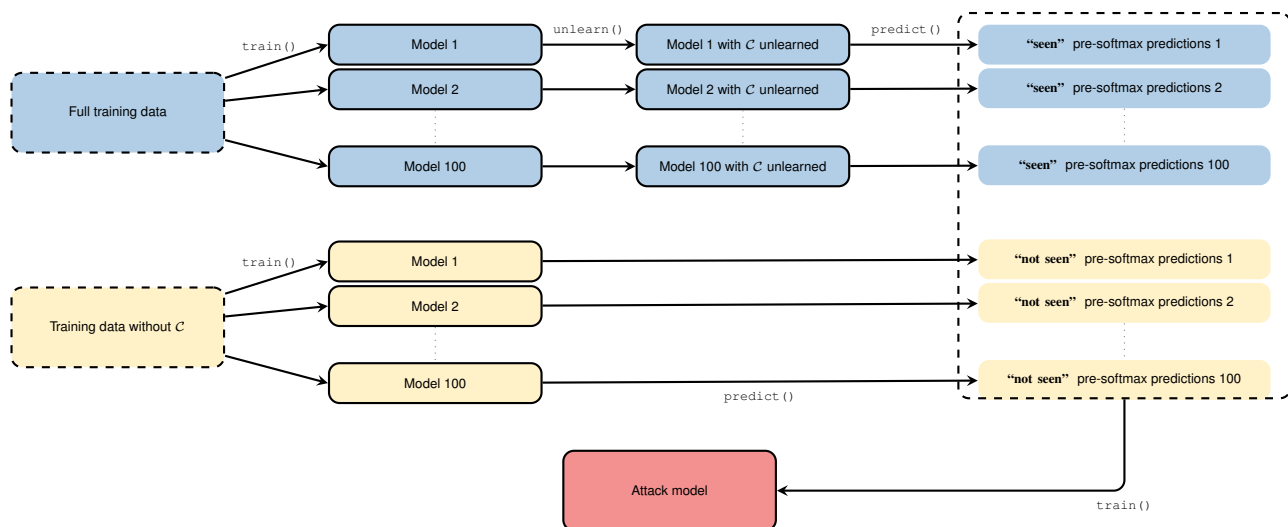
Full training data

train()

Model 1

Model 2

Model 100

unlearn()

Model 1 with $\mathcal{C}$ unlearned

Model 2 with $\mathcal{C}$ unlearned

Model 100 with $\mathcal{C}$ unlearned

predict()

"seen" pre-softmax predictions 1

"seen" pre-softmax predictions 2

"seen" pre-softmax predictions 100

Training data without $\mathcal{C}$

train()

Model 1

Model 2

Model 100

predict()

"not seen" pre-softmax predictions 1

"not seen" pre-softmax predictions 2

"not seen" pre-softmax predictions 100

Attack model

train()